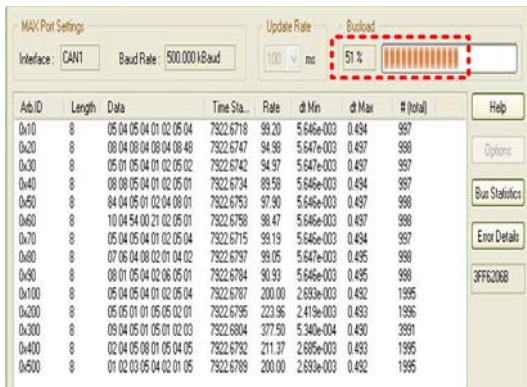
MAX Port Settings

Interface : CAN1

Baud Rate : 500.000 kBaud

Update Rate

100 ms

Busload

51 %

| Arb.ID | Length | Data | Time Sta... | Rate | dt Min | dt Max | # (total) |
|---|---|---|---|---|---|---|---|
| 0x10 | 8 | 05 04 05 04 01 02 05 04 | 7922.6718 | 99.20 | 5.646e-003 | 0.494 | 997 |
| 0x20 | 8 | 08 04 08 04 08 04 08 48 | 7922.6747 | 94.98 | 5.647e-003 | 0.497 | 998 |
| 0x30 | 8 | 05 01 05 04 01 02 05 02 | 7922.6742 | 94.97 | 5.647e-003 | 0.497 | 997 |
| 0x40 | 8 | 08 08 05 04 01 02 05 01 | 7922.6734 | 89.58 | 5.646e-003 | 0.494 | 997 |
| 0x50 | 8 | 84 04 05 01 02 04 08 01 | 7922.6753 | 97.90 | 5.646e-003 | 0.497 | 998 |
| 0x60 | 8 | 10 04 54 00 21 02 05 01 | 7922.6758 | 98.47 | 5.646e-003 | 0.497 | 998 |
| 0x70 | 8 | 05 04 05 04 01 02 05 04 | 7922.6715 | 99.19 | 5.646e-003 | 0.494 | 997 |
| 0x80 | 8 | 07 06 04 08 02 01 04 02 | 7922.6797 | 99.05 | 5.647e-003 | 0.495 | 998 |
| 0x90 | 8 | 08 01 05 04 02 06 05 01 | 7922.6784 | 90.93 | 5.646e-003 | 0.495 | 998 |
| 0x100 | 8 | 05 04 05 04 01 02 05 04 | 7922.6787 | 200.00 | 2.693e-003 | 0.493 | 1995 |
| 0x200 | 8 | 05 05 01 01 05 05 02 01 | 7922.6795 | 223.96 | 2.419e-003 | 0.493 | 1996 |
| 0x300 | 8 | 09 04 05 01 05 01 02 03 | 7922.6804 | 377.50 | 5.340e-004 | 0.490 | 3991 |
| 0x400 | 8 | 02 04 05 08 01 05 04 05 | 7922.6792 | 211.37 | 2.685e-003 | 0.493 | 1995 |
| 0x500 | 8 | 01 02 03 05 04 02 01 05 | 7922.6789 | 200.00 | 2.693e-003 | 0.492 | 1995 |

Help

Options

Bus Statistics

Error Details

3FF62068